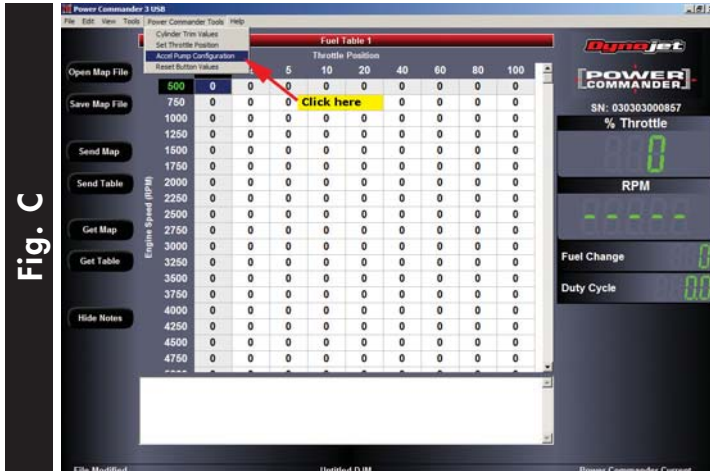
Fig. C

Power Commander 3 USB

File Edit View Tools Power Commander Tools Help

Cylinder Trim Values
Set Throttle Position
Accel Pump Configuration
Reset Button Values

Fuel Table 1

Throttle Position

Click here

Open Map File
Save Map File
Send Map
Send Table
Get Map
Get Table
Hide Notes

Engine Speed (RPM)

| | 0 | 2 | 5 | 10 | 20 | 40 | 60 | 80 | 100 |
|---|---|---|---|---|---|---|---|---|---|
| 500 | 0 | 0 | 0 | 0 | 0 | 0 | 0 | 0 | 0 |
| 750 | 0 | 0 | 0 | | | 0 | 0 | 0 | 0 |
| 1000 | 0 | 0 | 0 | 0 | 0 | 0 | 0 | 0 | 0 |
| 1250 | 0 | 0 | 0 | 0 | 0 | 0 | 0 | 0 | 0 |
| 1500 | 0 | 0 | 0 | 0 | 0 | 0 | 0 | 0 | 0 |
| 1750 | 0 | 0 | 0 | 0 | 0 | 0 | 0 | 0 | 0 |
| 2000 | 0 | 0 | 0 | 0 | 0 | 0 | 0 | 0 | 0 |
| 2250 | 0 | 0 | 0 | 0 | 0 | 0 | 0 | 0 | 0 |
| 2500 | 0 | 0 | 0 | 0 | 0 | 0 | 0 | 0 | 0 |
| 2750 | 0 | 0 | 0 | 0 | 0 | 0 | 0 | 0 | 0 |
| 3000 | 0 | 0 | 0 | 0 | 0 | 0 | 0 | 0 | 0 |
| 3250 | 0 | 0 | 0 | 0 | 0 | 0 | 0 | 0 | 0 |
| 3500 | 0 | 0 | 0 | 0 | 0 | 0 | 0 | 0 | 0 |
| 3750 | 0 | 0 | 0 | 0 | 0 | 0 | 0 | 0 | 0 |
| 4000 | 0 | 0 | 0 | 0 | 0 | 0 | 0 | 0 | 0 |
| 4250 | 0 | 0 | 0 | 0 | 0 | 0 | 0 | 0 | 0 |
| 4500 | 0 | 0 | 0 | 0 | 0 | 0 | 0 | 0 | 0 |
| 4750 | 0 | 0 | 0 | 0 | 0 | 0 | 0 | 0 | 0 |

Dynojet
POWER COMMANDER
SN: 030303000857
% Throttle
0
RPM
- - - - -
Fuel Change
Duty Cycle

File Modified
Untitled DJM
Power Commander Current